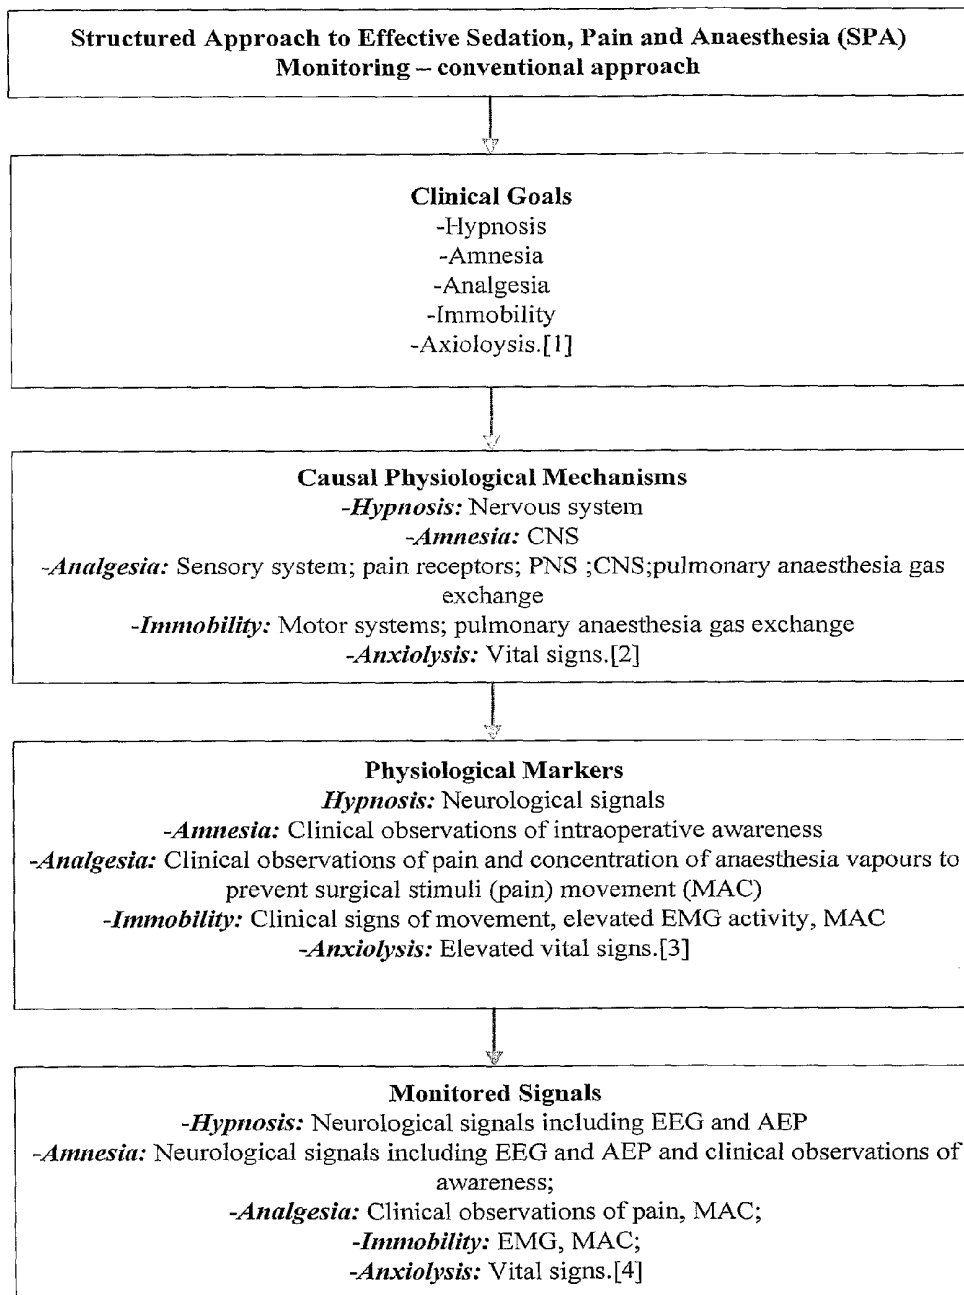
**Structured Approach to Effective Sedation, Pain and Anaesthesia (SPA) Monitoring – conventional approach**

**Clinical Goals**
-Hypnosis
-Amnesia
-Analgesia
-Immobility
-Axioloysis.[1]

**Causal Physiological Mechanisms**
-*Hypnosis:* Nervous system
-*Amnesia:* CNS
-*Analgesia:* Sensory system; pain receptors; PNS ;CNS;pulmonary anaesthesia gas exchange
-*Immobility:* Motor systems; pulmonary anaesthesia gas exchange
-*Anxiolysis:* Vital signs.[2]

**Physiological Markers**
*Hypnosis:* Neurological signals
-*Amnesia:* Clinical observations of intraoperative awareness
-*Analgesia:* Clinical observations of pain and concentration of anaesthesia vapours to prevent surgical stimuli (pain) movement (MAC)
-*Immobility:* Clinical signs of movement, elevated EMG activity, MAC
-*Anxiolysis:* Elevated vital signs.[3]

**Monitored Signals**
-*Hypnosis:* Neurological signals including EEG and AEP
-*Amnesia:* Neurological signals including EEG and AEP and clinical observations of awareness;
-*Analgesia:* Clinical observations of pain, MAC;
-*Immobility:* EMG, MAC;
-*Anxiolysis:* Vital signs.[4]